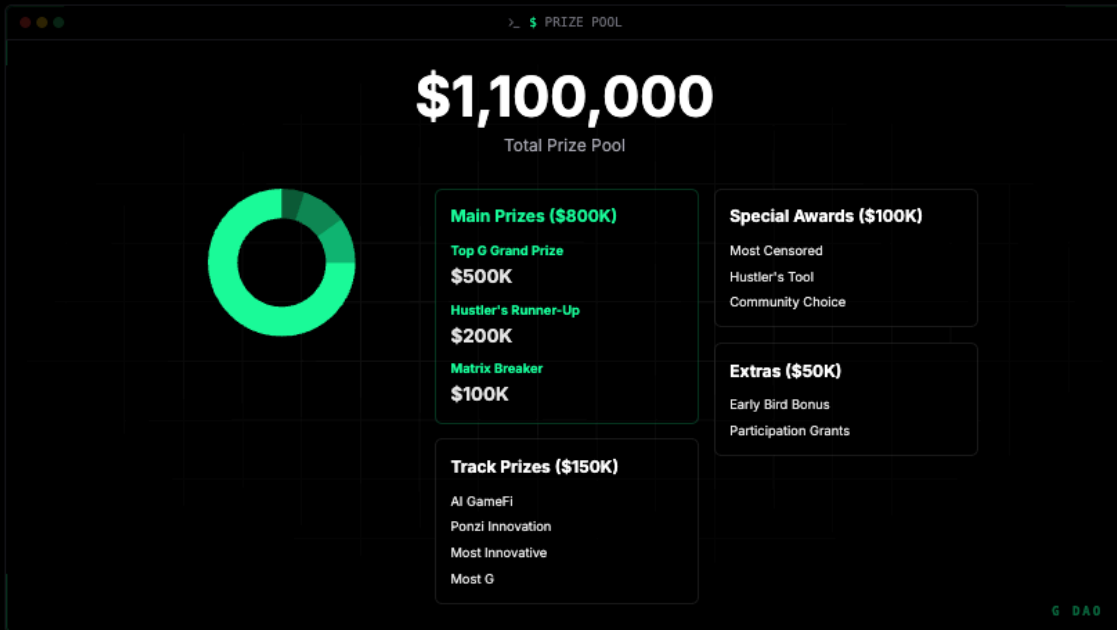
>_ $ PRIZE POOL

$1,100,000

Total Prize Pool

Main Prizes ($800K)

Top G Grand Prize

$500K

Hustler's Runner-Up

$200K

Matrix Breaker

$100K

Special Awards ($100K)

Most Censored

Hustler's Tool

Community Choice

Extras ($50K)

Early Bird Bonus

Participation Grants

Track Prizes ($150K)

AI GameFi

Ponzi Innovation

Most Innovative

Most G

G DAO